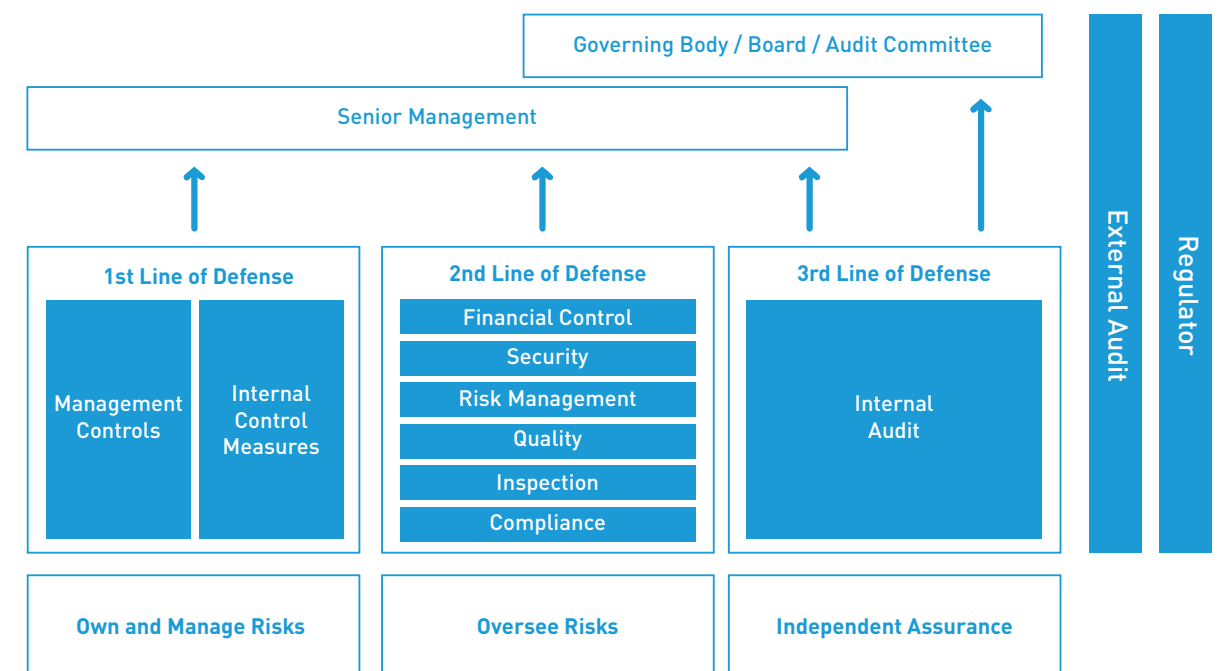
Governing Body / Board / Audit Committee

Senior Management

1st Line of Defense

Management Controls

Internal Control Measures

2nd Line of Defense

Financial Control

Security

Risk Management

Quality

Inspection

Compliance

3rd Line of Defense

Internal Audit

External Audit

Regulator

Own and Manage Risks

Oversee Risks

Independent Assurance